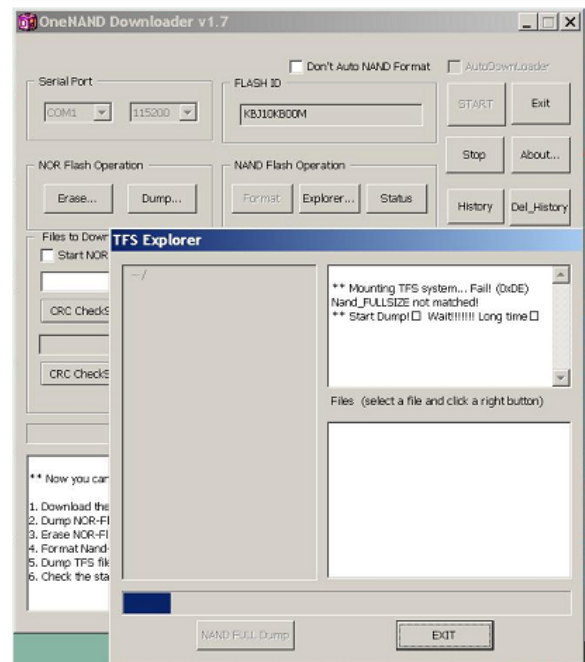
OneNAND Downloader v1.7

Don't Auto NAND Format

AutoDownLoader

Serial Port

COM1

115200

FLASH ID

KBJ10KB00M

START

Exit

Stop

About...

NOR Flash Operation

Erase...

Dump...

NAND Flash Operation

Format

Explorer...

Status

History

Del_History

Files to Down

Start NOR

CRC CheckS

CRC CheckS

** Now you car

1. Download the
2. Dump NOR-Fl
3. Erase NOR-Fl
4. Format Nand-
5. Dump TFS fil
6. Check the sta

TFS Explorer

~/

** Mounting TFS system... Fail! (0xDE)
Nand_FULLSIZE not matched!
** Start Dump!☐ Wait!!!!!!! Long time☐

Files (select a file and click a right button)

NAND FULL Dump

EXIT